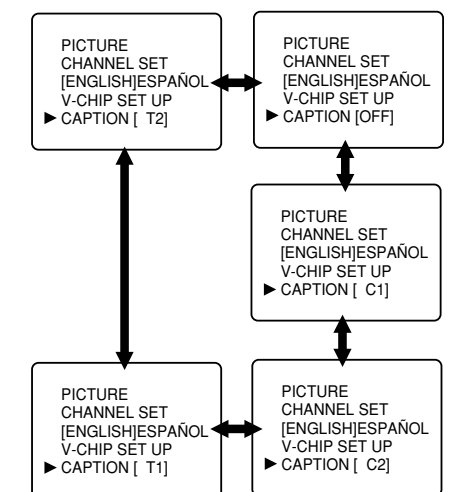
PICTURE
CHANNEL SET
[ENGLISH]ESPAÑOL
V-CHIP SET UP
▶ CAPTION [ T2]

PICTURE
CHANNEL SET
[ENGLISH]ESPAÑOL
V-CHIP SET UP
▶ CAPTION [OFF]

PICTURE
CHANNEL SET
[ENGLISH]ESPAÑOL
V-CHIP SET UP
▶ CAPTION [ C1]

PICTURE
CHANNEL SET
[ENGLISH]ESPAÑOL
V-CHIP SET UP
▶ CAPTION [ T1]

PICTURE
CHANNEL SET
[ENGLISH]ESPAÑOL
V-CHIP SET UP
▶ CAPTION [ C2]